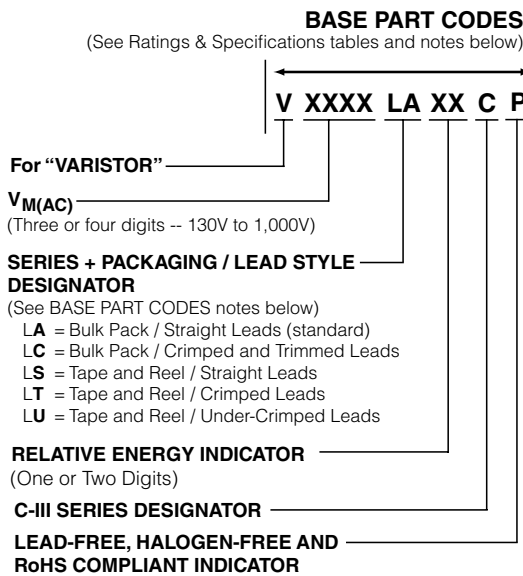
BASE PART CODES
(See Ratings & Specifications tables and notes below)

V XXXX LA XX C P

For "VARISTOR"

$V_{M(AC)}$
(Three or four digits -- 130V to 1,000V)

SERIES + PACKAGING / LEAD STYLE DESIGNATOR
(See BASE PART CODES notes below)
LA = Bulk Pack / Straight Leads (standard)
LC = Bulk Pack / Crimped and Trimmed Leads
LS = Tape and Reel / Straight Leads
LT = Tape and Reel / Crimped Leads
LU = Tape and Reel / Under-Crimped Leads

RELATIVE ENERGY INDICATOR
(One or Two Digits)

C-III SERIES DESIGNATOR

LEAD-FREE, HALOGEN-FREE AND RoHS COMPLIANT INDICATOR